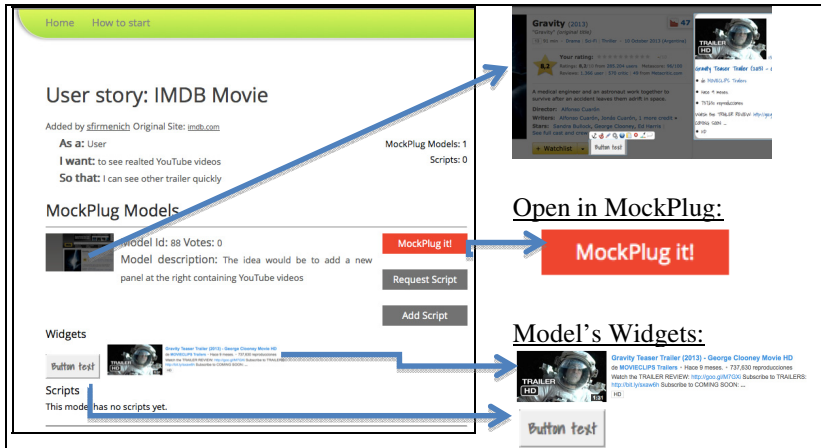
Home How to start

User story: IMDB Movie

Added by sfirmenich Original Site: imdb.com

As a: User
I want: to see realted YouTube videos
So that: I can see other trailer quickly

MockPlug Models: 1
Scripts: 0

MockPlug Models

Model Id: 88 Votes: 0
Model description: The idea would be to add a new panel at the right containing YouTube videos

MockPlug it!
Request Script
Add Script

Widgets

Button text

Gravity Teaser Trailer (2013) - George Clooney Movie HD
de MOVIECLIPS Trailers • Hace 9 meses. • 737,630 reproducciones
Watch the TRAILER REVIEW: http://goo.gl/M7GXI Subscribe to TRAILERS: http://bit.ly/sxaw6h Subscribe to COMING SOON: ...
HD

Scripts
This model has no scripts yet.

Gravity (2013)
"Gravity" (original title)
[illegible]
8,2
Your rating:
Ratings: 8,2/10 from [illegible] users Metascore: 96/100
Reviews: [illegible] user | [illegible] critic | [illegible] from Metacritic.com
A medical engineer and an astronaut work together to survive after an accident leaves them adrift in space.
Director: Alfonso Cuarón
Writers: Alfonso Cuarón, Jonás Cuarón, 1 more credit »
Stars: Sandra Bullock, George Clooney, Ed Harris
See full cast and crew
Watchlist
Button text
TRAILER
Gravity Teaser Trailer (2013) - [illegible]
de MOVIECLIPS Trailers
• Hace 9 meses.
• 737,630 reproducciones
Watch the TRAILER REVIEW: http://goo.gl/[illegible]
HD

Open in MockPlug:

MockPlug it!

Model's Widgets:

TRAILER HD 1:51
Gravity Teaser Trailer (2013) - George Clooney Movie HD
de MOVIECLIPS Trailers • Hace 9 meses. • 737,630 reproducciones
Watch the TRAILER REVIEW: http://goo.gl/M7GXI Subscribe to TRAILERS: http://bit.ly/sxaw6h Subscribe to COMING SOON: ...
HD

Button text